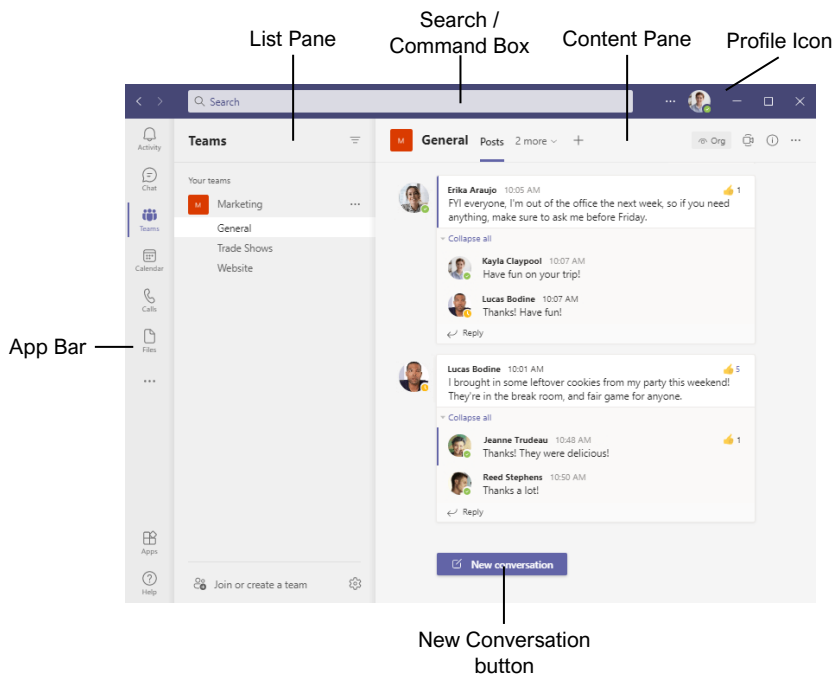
Search / Command Box

List Pane

Content Pane

Profile Icon

Search

Activity

Chat

Teams

Calendar

Calls

Files

...

Apps

Help

App Bar

Teams

Your teams

M Marketing

General

Trade Shows

Website

Join or create a team

M General Posts 2 more +

Org

Erika Araujo 10:05 AM 1
FYI everyone, I'm out of the office the next week, so if you need anything, make sure to ask me before Friday.

Collapse all

Kayla Claypool 10:07 AM
Have fun on your trip!

Lucas Bodine 10:07 AM
Thanks! Have fun!

Reply

Lucas Bodine 10:01 AM 5
I brought in some leftover cookies from my party this weekend! They're in the break room, and fair game for anyone.

Collapse all

Jeanne Trudeau 10:48 AM 1
Thanks! They were delicious!

Reed Stephens 10:50 AM
Thanks a lot!

Reply

New conversation

New Conversation button